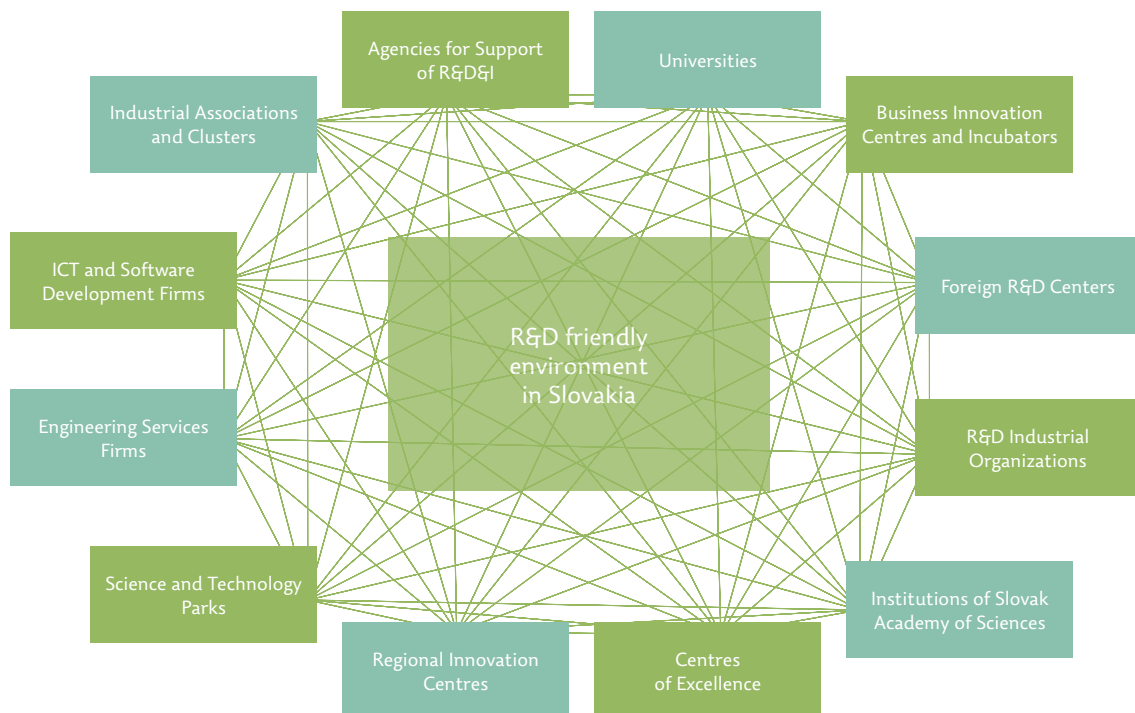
Agencies for Support of R&D&I

Universities

Industrial Associations and Clusters

Business Innovation Centres and Incubators

ICT and Software Development Firms

R&D friendly environment in Slovakia

Foreign R&D Centers

Engineering Services Firms

R&D Industrial Organizations

Science and Technology Parks

Institutions of Slovak Academy of Sciences

Regional Innovation Centres

Centres of Excellence